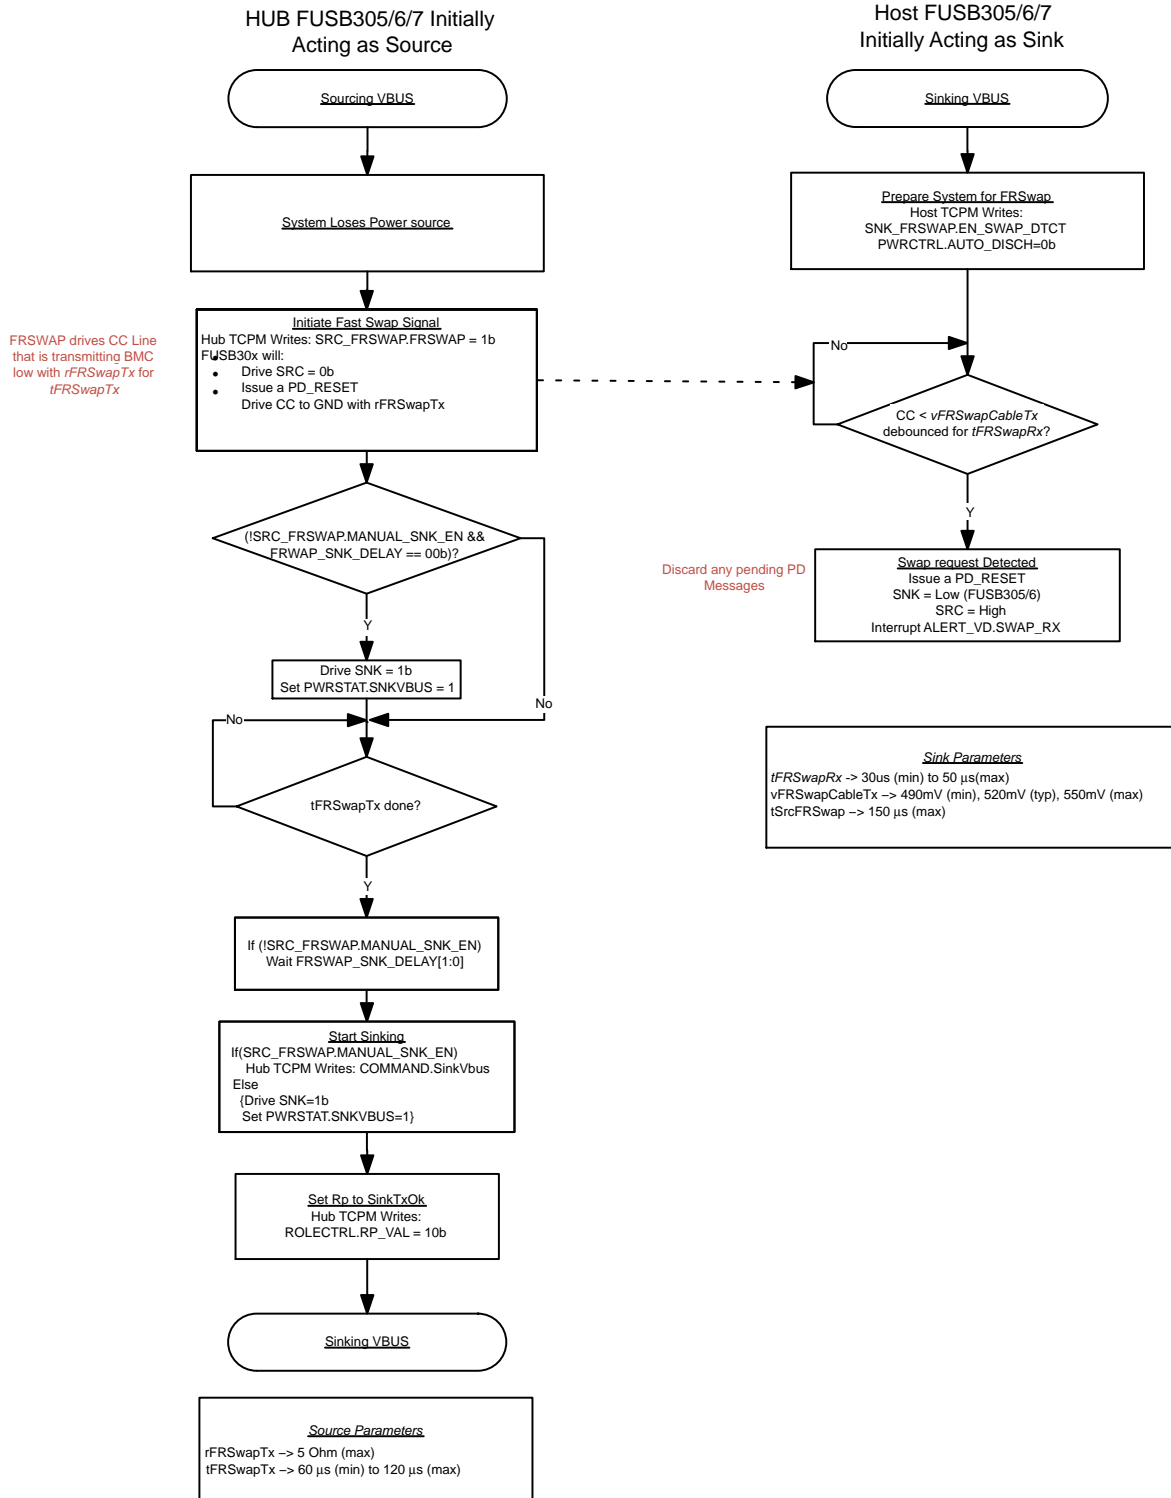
HUB FUSB305/6/7 Initially Acting as Source

Host FUSB305/6/7 Initially Acting as Sink

Sourcing VBUS

Sinking VBUS

System Loses Power source

Prepare System for FRSwap
Host TCPM Writes:
SNK_FRSWAP.EN_SWAP_DTCT
PWRCTRL.AUTO_DISCH=0b

FRSWAP drives CC Line that is transmitting BMC low with *rFRSwapTx* for *tFRSwapTx*

Initiate Fast Swap Signal
Hub TCPM Writes: SRC_FRSWAP.FRSWAP = 1b
FUSB30x will:
• Drive SRC = 0b
• Issue a PD_RESET
Drive CC to GND with rFRSwapTx

No

CC < *vFRSwapCableTx* debounced for *tFRSwapRx*?

Y

(!SRC_FRSWAP.MANUAL_SNK_EN && FRWAP_SNK_DELAY == 00b)?

Discard any pending PD Messages

Swap request Detected
Issue a PD_RESET
SNK = Low (FUSB305/6)
SRC = High
Interrupt ALERT_VD.SWAP_RX

Y

Drive SNK = 1b
Set PWRSTAT.SNKVBUS = 1

No

No

tFRSwapTx done?

Sink Parameters
*tFRSwapRx* -> 30us (min) to 50 µs(max)
vFRSwapCableTx –> 490mV (min), 520mV (typ), 550mV (max)
tSrcFRSwap –> 150 µs (max)

Y

If (!SRC_FRSWAP.MANUAL_SNK_EN)
Wait FRSWAP_SNK_DELAY[1:0]

Start Sinking
If(SRC_FRSWAP.MANUAL_SNK_EN)
Hub TCPM Writes: COMMAND.SinkVbus
Else
{Drive SNK=1b
Set PWRSTAT.SNKVBUS=1}

Set Rp to SinkTxOk
Hub TCPM Writes:
ROLECTRL.RP_VAL = 10b

Sinking VBUS

Source Parameters
rFRSwapTx –> 5 Ohm (max)
tFRSwapTx –> 60 µs (min) to 120 µs (max)